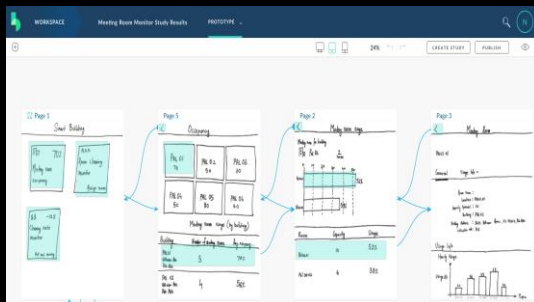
WORKSPACE
Meeting Room Monitor Study Results
PROTOTYPE
N
24%
CREATE STUDY
PUBLISH

Page 1
Smart Building
Meeting room monitor
Room cleaning monitor
Cleaning status monitor

Page 5
Occupancy
PAL 01
PAL 02
PAL 03
PAL 04
PAL 05
PAL 06
Meeting room usage (by building)
Building
5
4

Page 2
Meeting room usage

Page 3
Meeting Room
Usage Info
Hourly Usage